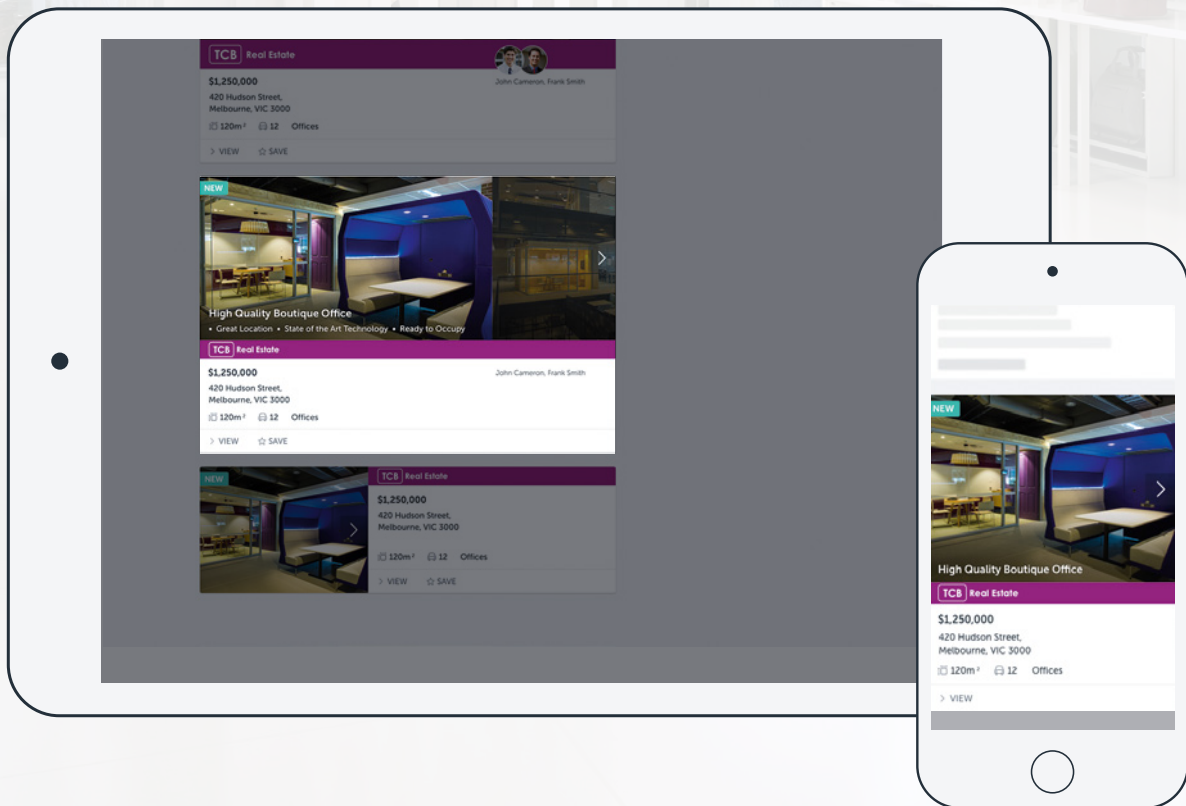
TCB Real Estate
$1,250,000
John Cameron, Frank Smith
420 Hudson Street,
Melbourne, VIC 3000
120m² 12 Offices
> VIEW ☆ SAVE

NEW
High Quality Boutique Office
• Great Location • State of the Art Technology • Ready to Occupy
TCB Real Estate
$1,250,000
John Cameron, Frank Smith
420 Hudson Street,
Melbourne, VIC 3000
120m² 12 Offices
> VIEW ☆ SAVE

NEW
TCB Real Estate
$1,250,000
420 Hudson Street,
Melbourne, VIC 3000
120m² 12 Offices
> VIEW ☆ SAVE

NEW
High Quality Boutique Office
TCB Real Estate
$1,250,000
420 Hudson Street,
Melbourne, VIC 3000
120m² 12 Offices
> VIEW